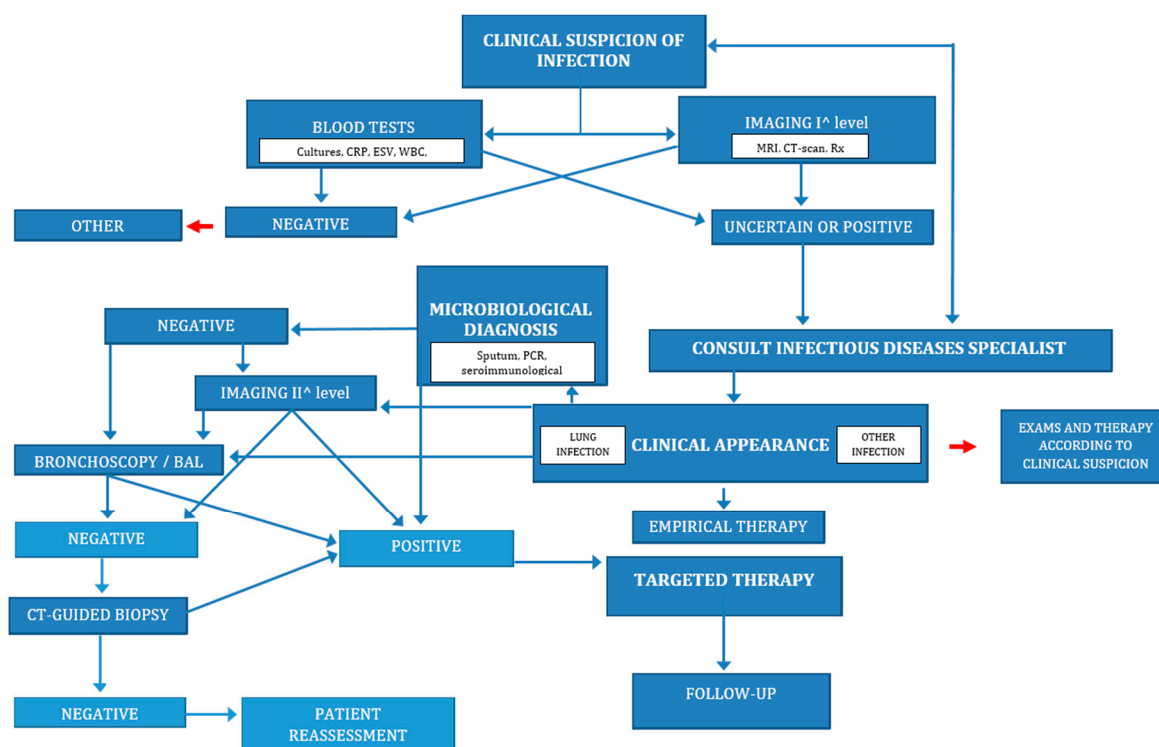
CLINICAL SUSPICION OF INFECTION

BLOOD TESTS
Cultures, CRP, ESV, WBC,

IMAGING I^ level
MRI. CT-scan. Rx

OTHER

NEGATIVE

UNCERTAIN OR POSITIVE

MICROBIOLOGICAL DIAGNOSIS
Sputum, PCR, seroimmunological

NEGATIVE

CONSULT INFECTIOUS DISEASES SPECIALIST

IMAGING II^ level

LUNG INFECTION
CLINICAL APPEARANCE
OTHER INFECTION

EXAMS AND THERAPY ACCORDING TO CLINICAL SUSPICION

BRONCHOSCOPY / BAL

EMPIRICAL THERAPY

NEGATIVE

POSITIVE

TARGETED THERAPY

CT-GUIDED BIOPSY

FOLLOW-UP

NEGATIVE

PATIENT REASSESSMENT